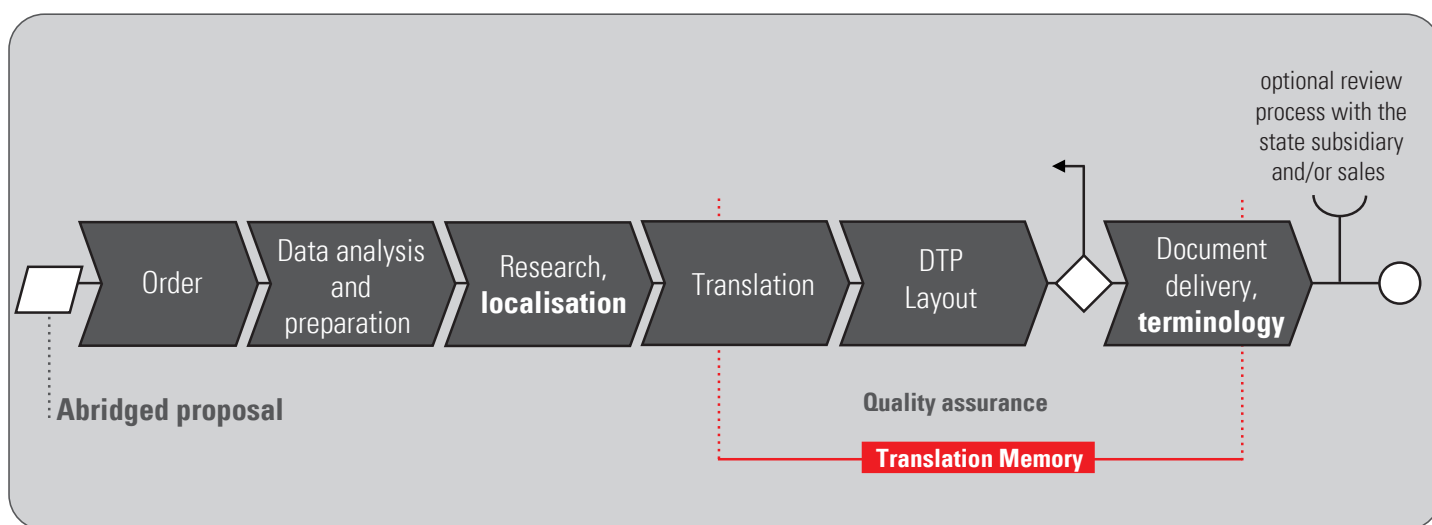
optional review process with the state subsidiary and/or sales

Order

Data analysis and preparation

Research, **localisation**

Translation

DTP Layout

Document delivery, **terminology**

**Abridged proposal**

**Quality assurance**

**Translation Memory**